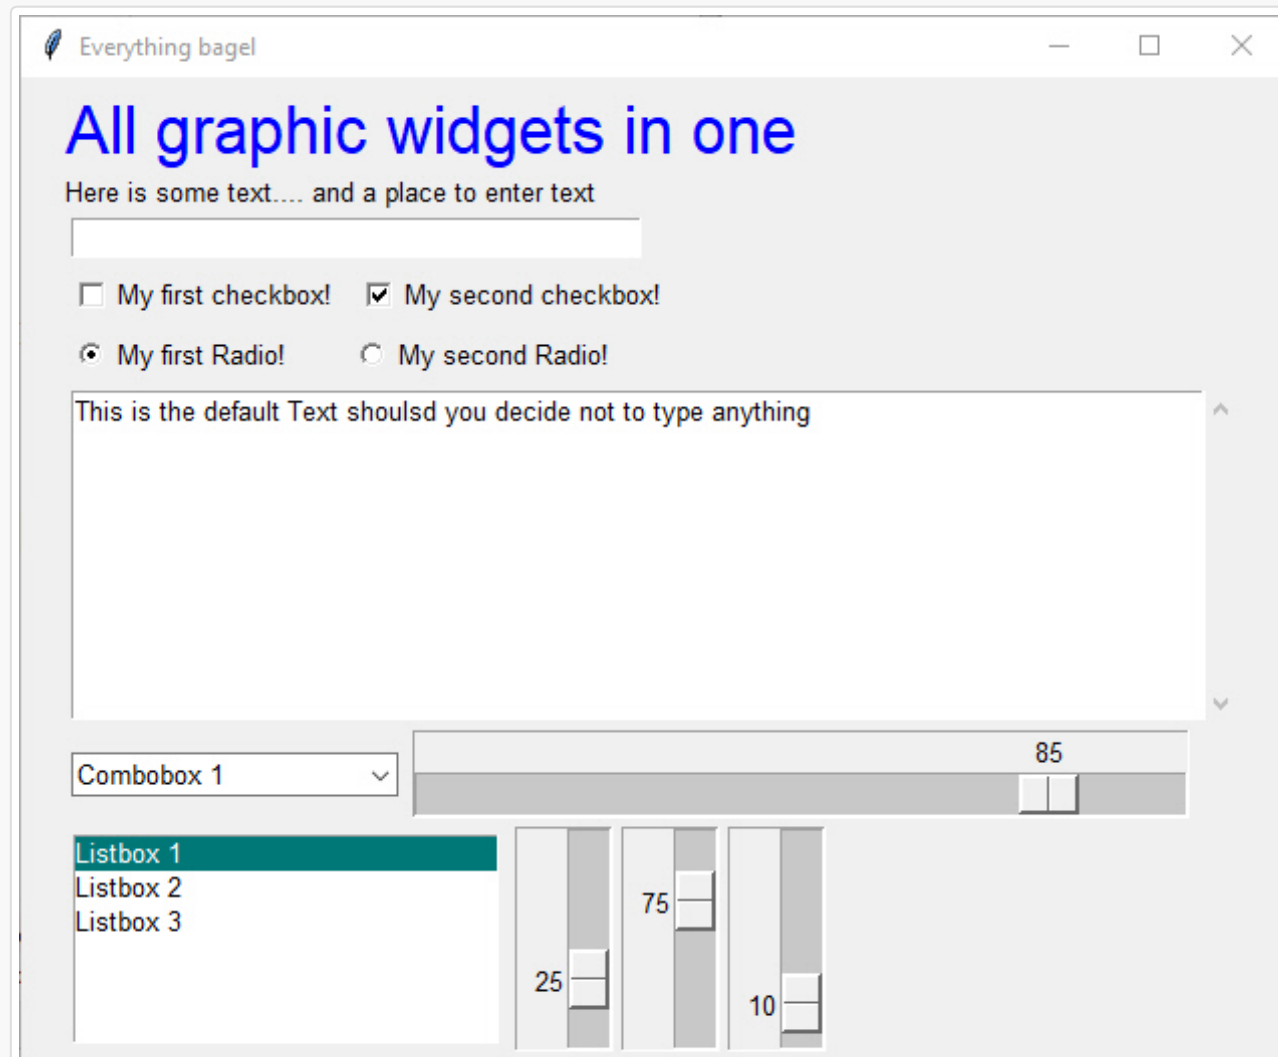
Everything bagel

All graphic widgets in one

Here is some text.... and a place to enter text

My first checkbox! My second checkbox!

My first Radio! My second Radio!

This is the default Text shoulsd you decide not to type anything

Combobox 1

85

Listbox 1
Listbox 2
Listbox 3

25

75

10